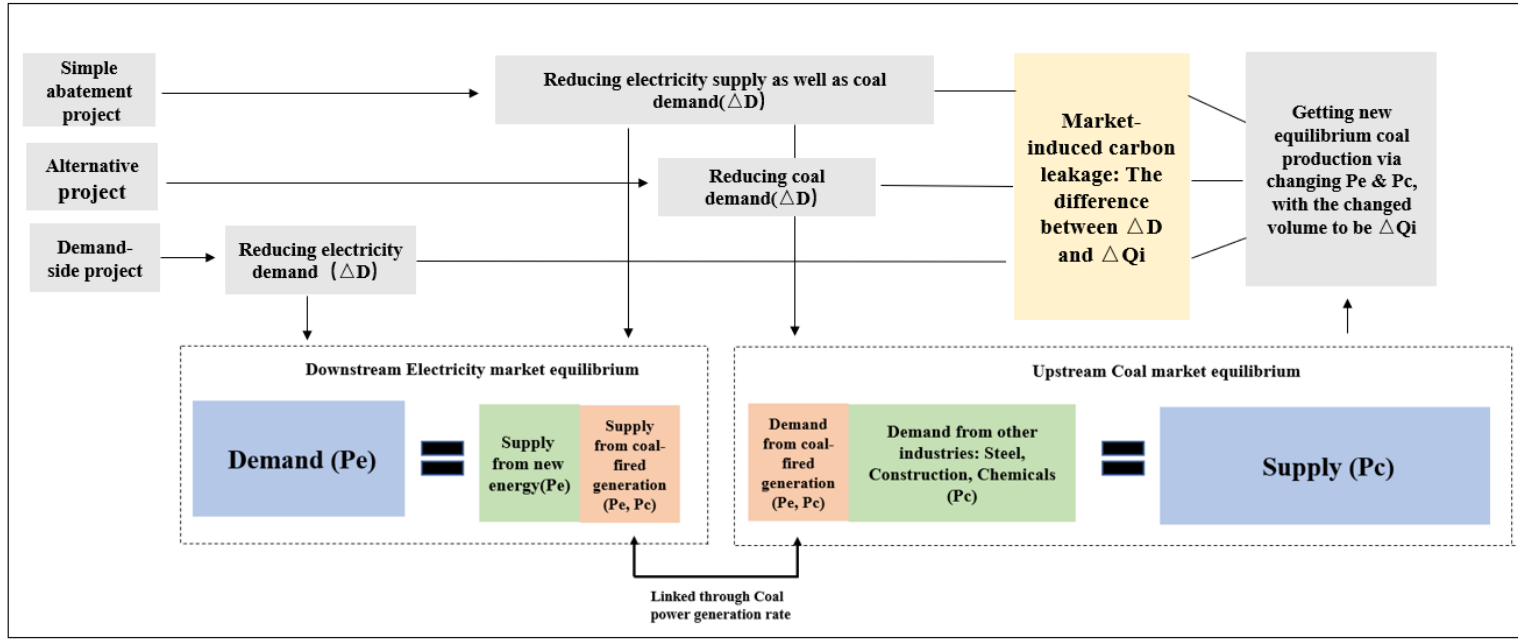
Simple abatement project

Reducing electricity supply as well as coal demand(△D)

Market-induced carbon leakage: The difference between △D and △Qi

Getting new equilibrium coal production via changing Pe & Pc, with the changed volume to be △Qi

Alternative project

Reducing coal demand(△D)

Demand-side project

Reducing electricity demand（△D）

Downstream Electricity market equilibrium

Demand (Pe)

=

Supply from new energy(Pe)

Supply from coal-fired generation (Pe, Pc)

Upstream Coal market equilibrium

Demand from coal-fired generation (Pe, Pc)

Demand from other industries: Steel, Construction, Chemicals (Pc)

=

Supply (Pc)

Linked through Coal power generation rate